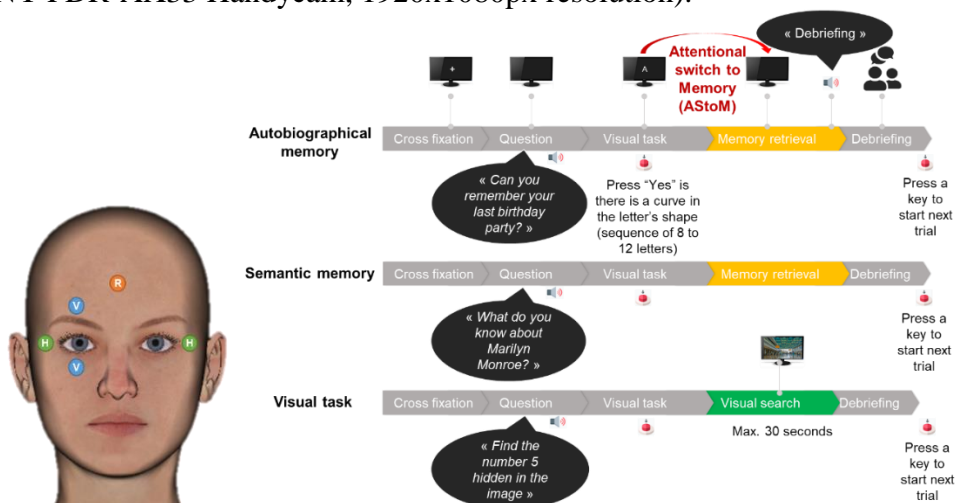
(NY FDR-AX53 Handycam, 1920x1080px resolution).

+

A

Attentional switch to Memory (AStoM)

« Debriefing »

Autobiographical memory

Cross fixation

Question

Visual task

Memory retrieval

Debriefing

« Can you remember your last birthday party? »

Press "Yes" is there is a curve in the letter's shape (sequence of 8 to 12 letters)

Press a key to start next trial

Semantic memory

Cross fixation

Question

Visual task

Memory retrieval

Debriefing

« What do you know about Marilyn Monroe? »

Press a key to start next trial

R

V

H

H

V

Visual task

Cross fixation

Question

Visual task

Visual search

Debriefing

Max. 30 seconds

« Find the number 5 hidden in the image »

Press a key to start next trial